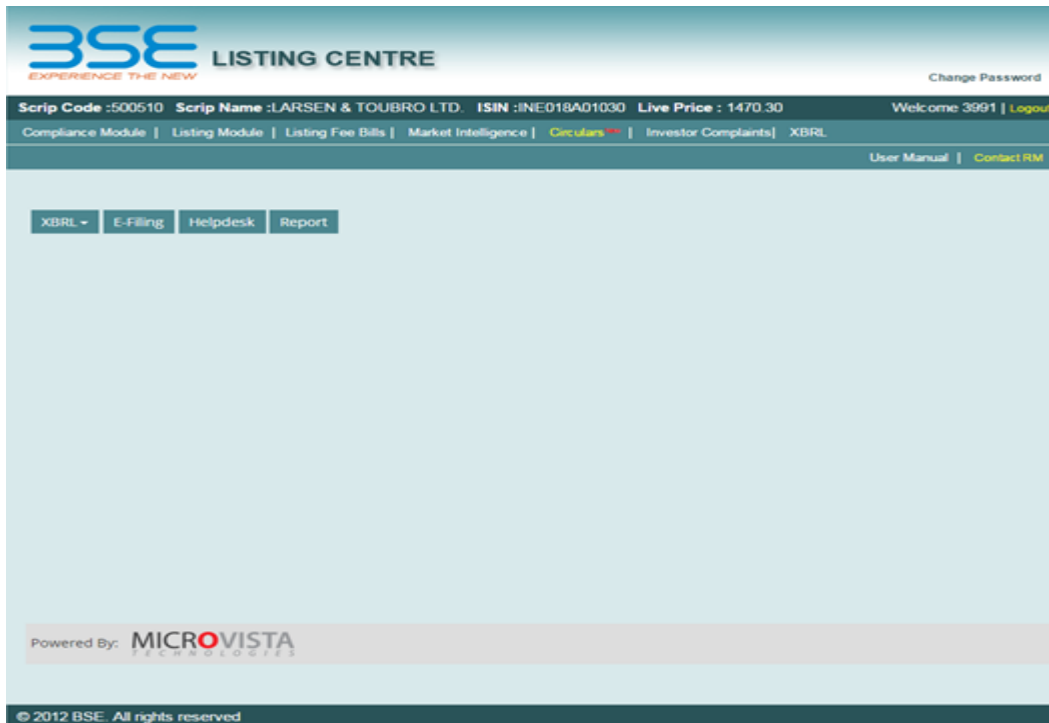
BSE
EXPERIENCE THE NEW
LISTING CENTRE

Change Password

Scrip Code :500510 Scrip Name :LARSEN & TOUBRO LTD. ISIN :INE018A01030 Live Price : 1470.30

Welcome 3991 | Logout

Compliance Module | Listing Module | Listing Fee Bills | Market Intelligence | Circulars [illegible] | Investor Complaints| XBRL

User Manual | Contact RM

XBRL ▾ E-Filling Helpdesk Report

Powered By: MICROVISTA TECHNOLOGIES

© 2012 BSE. All rights reserved